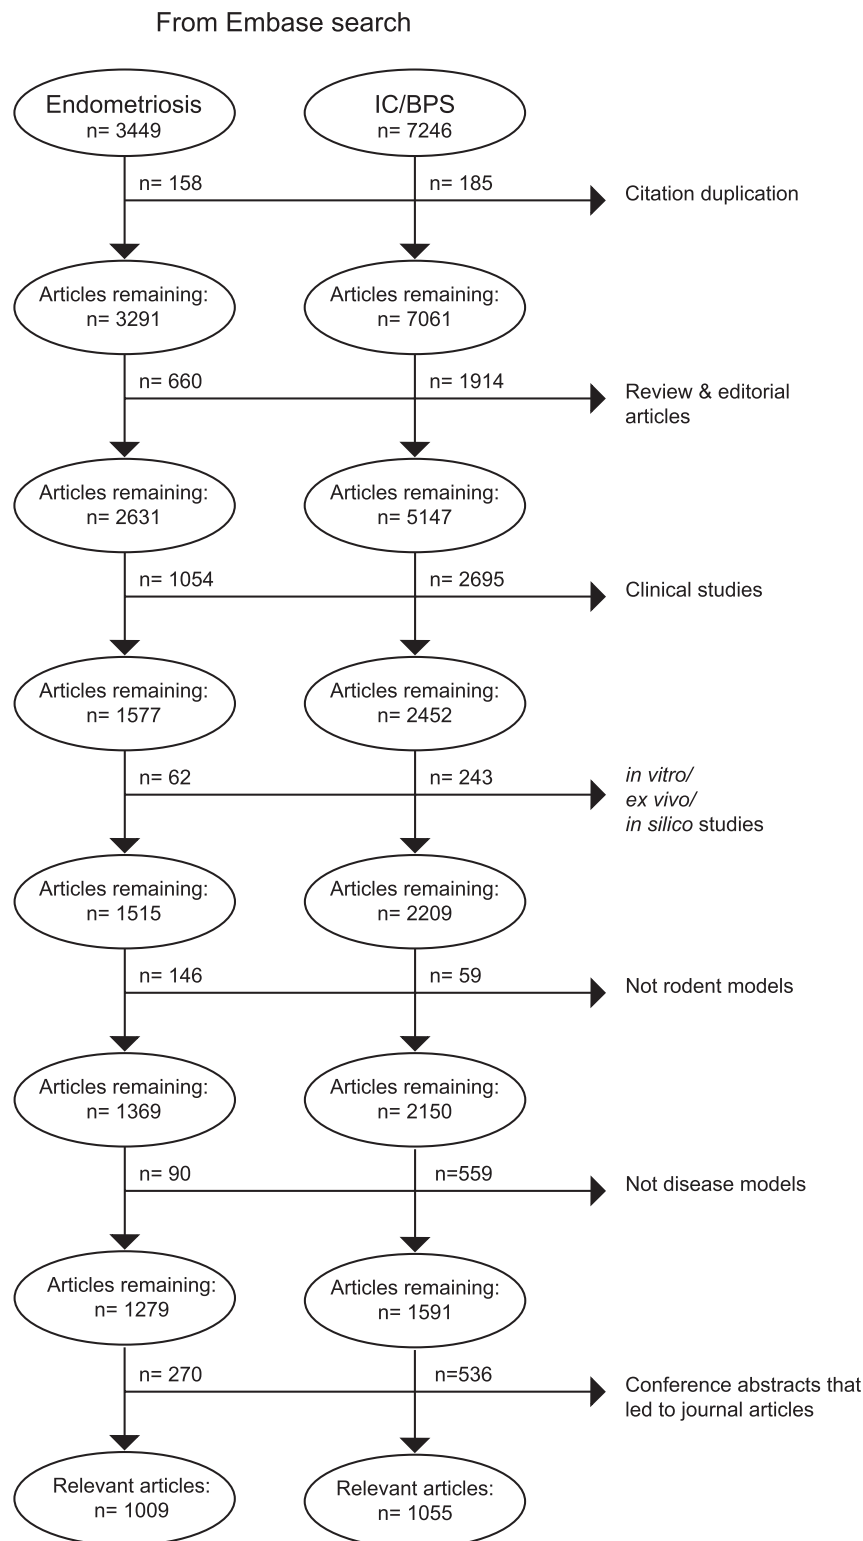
From Embase search

Endometriosis
n= 3449

IC/BPS
n= 7246

n= 158

n= 185

Citation duplication

Articles remaining:
n= 3291

Articles remaining:
n= 7061

n= 660

n= 1914

Review & editorial articles

Articles remaining:
n= 2631

Articles remaining:
n= 5147

n= 1054

n= 2695

Clinical studies

Articles remaining:
n= 1577

Articles remaining:
n= 2452

n= 62

n= 243

in vitro/
ex vivo/
in silico studies

Articles remaining:
n= 1515

Articles remaining:
n= 2209

n= 146

n= 59

Not rodent models

Articles remaining:
n= 1369

Articles remaining:
n= 2150

n= 90

n=559

Not disease models

Articles remaining:
n= 1279

Articles remaining:
n= 1591

n= 270

n=536

Conference abstracts that led to journal articles

Relevant articles:
n= 1009

Relevant articles:
n= 1055